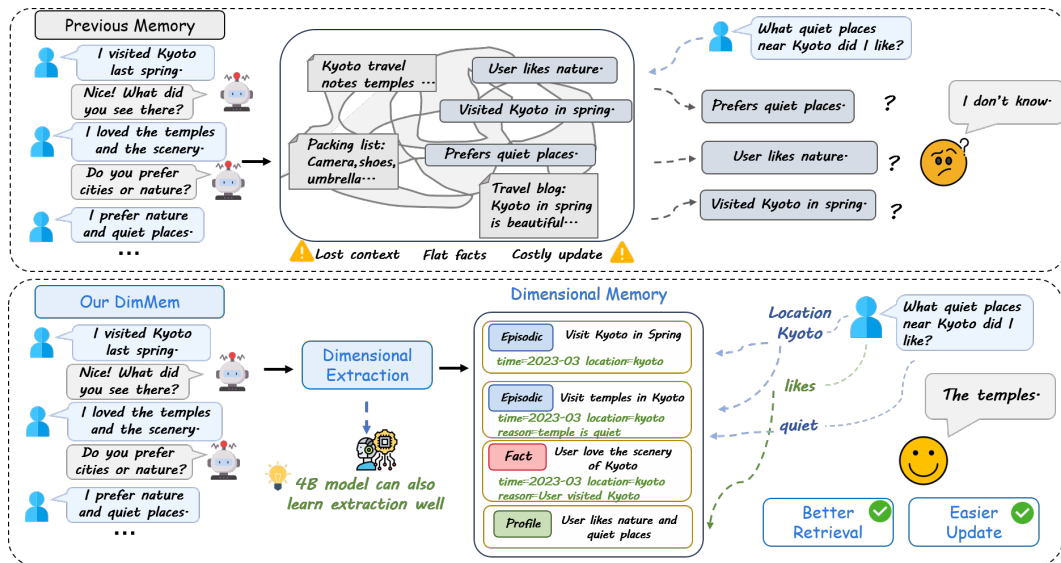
Previous Memory

I visited Kyoto last spring.

Nice! What did you see there?

I loved the temples and the scenery.

Do you prefer cities or nature?

I prefer nature and quiet places.

...

Kyoto travel notes temples ...

User likes nature.

Visited Kyoto in spring.

Packing list: Camera, shoes, umbrella...

Prefers quiet places.

Travel blog: Kyoto in spring is beautiful...

Lost context Flat facts Costly update

What quiet places near Kyoto did I like?

Prefers quiet places. ?

I don't know.

User likes nature. ?

Visited Kyoto in spring. ?

Our DimMem

I visited Kyoto last spring.

Nice! What did you see there?

I loved the temples and the scenery.

Do you prefer cities or nature?

I prefer nature and quiet places.

...

Dimensional Extraction

4B model can also learn extraction well

Dimensional Memory

Episodic Visit Kyoto in Spring
time=2023-03 location=kyoto

Episodic Visit temples in Kyoto
time=2023-03 location=kyoto reason=temple is quiet

Fact User love the scenery of Kyoto
time=2023-03 location=kyoto reason=User visited Kyoto

Profile User likes nature and quiet places

Location Kyoto

What quiet places near Kyoto did I like?

likes

quiet

The temples.

Better Retrieval

Easier Update